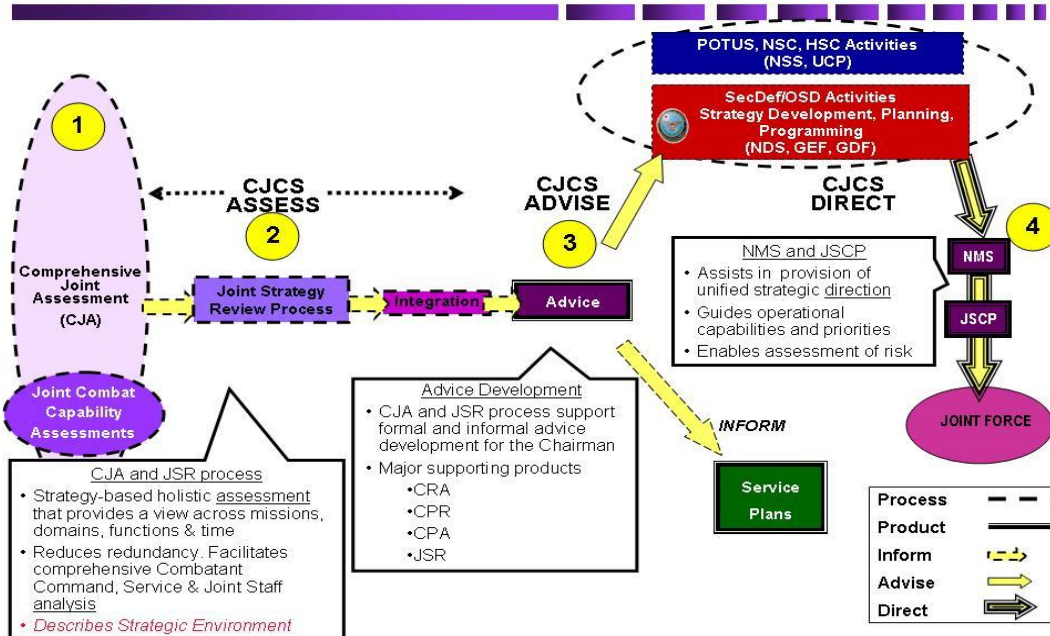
POTUS, NSC, HSC Activities
(NSS, UCP)

SecDef/OSD Activities
Strategy Development, Planning, Programming
(NDS, GEF, GDF)

1

CJCS ASSESS

2

CJCS ADVISE

3

CJCS DIRECT

4

Comprehensive Joint Assessment
(CJA)

Joint Strategy Review Process

Integration

Advice

NMS and JSCP
• Assists in provision of unified strategic direction
• Guides operational capabilities and priorities
• Enables assessment of risk

NMS

JSCP

Joint Combat Capability Assessments

Advice Development
• CJA and JSR process support formal and informal advice development for the Chairman
• Major supporting products
•CRA
•CPR
•CPA
•JSR

INFORM

JOINT FORCE

Service Plans

CJA and JSR process
• Strategy-based holistic assessment that provides a view across missions, domains, functions & time
• Reduces redundancy. Facilitates comprehensive Combatant Command, Service & Joint Staff analysis
• Describes Strategic Environment

| Process | |
|---|---|
| Product | |
| Inform | |
| Advise | |
| Direct | |